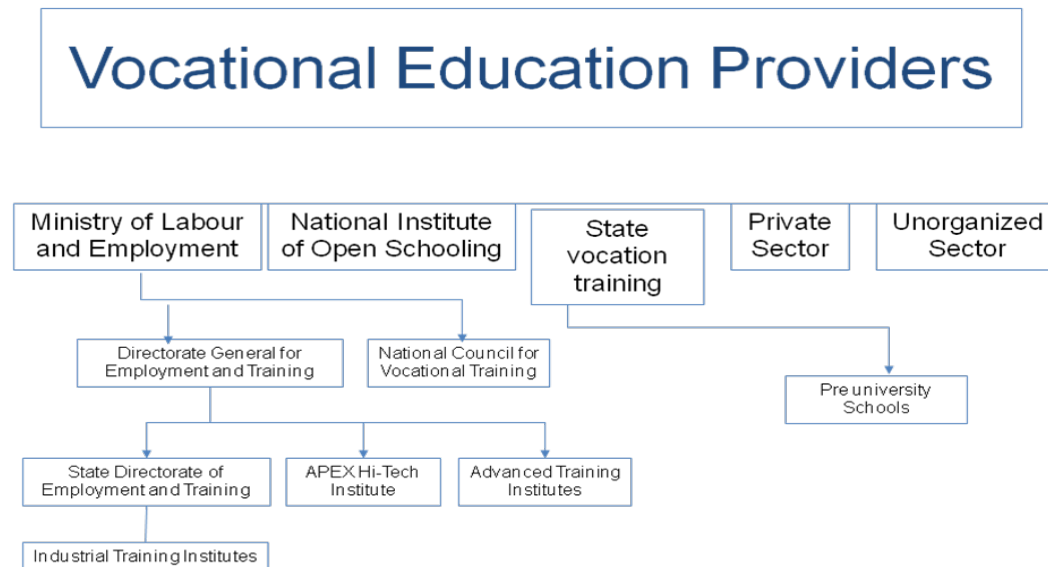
Vocational Education Providers

Ministry of Labour and Employment

National Institute of Open Schooling

State vocation training

Private Sector

Unorganized Sector

Directorate General for Employment and Training

National Council for Vocational Training

Pre university Schools

State Directorate of Employment and Training

APEX Hi-Tech Institute

Advanced Training Institutes

Industrial Training Institutes